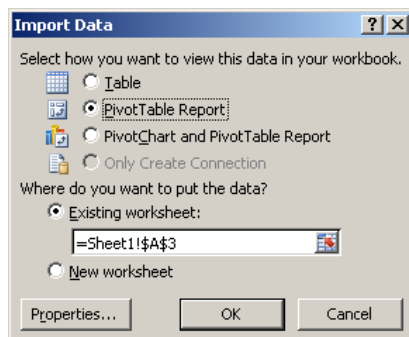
Import Data

?

X

Select how you want to view this data in your workbook.

Table

PivotTable Report

PivotChart and PivotTable Report

Only Create Connection

Where do you want to put the data?

Existing worksheet:

=Sheet1!$A$3

New worksheet

Properties...

OK

Cancel